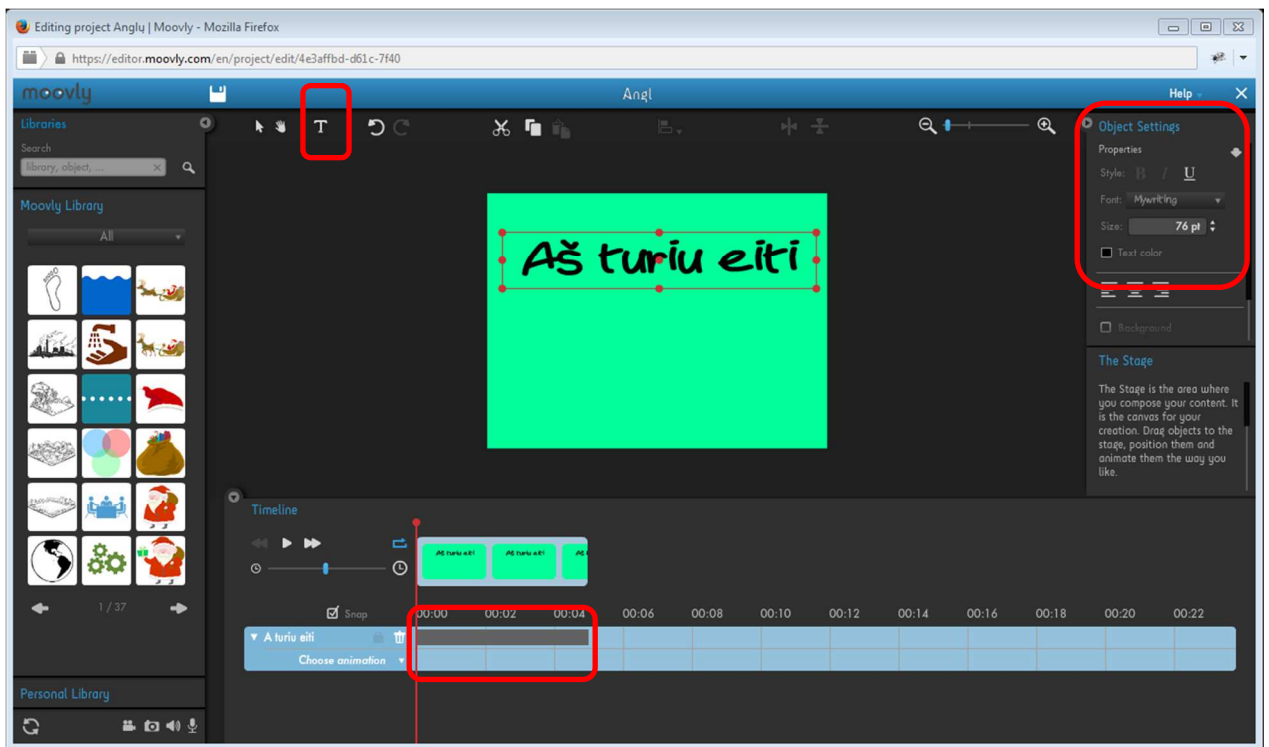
Editing project Anglų | Moovly - Mozilla Firefox

https://editor.moovly.com/en/project/edit/4e3affbd-d61c-7f40

moovly

Angl

Help

Libraries

Search

library, object, ...

Moovly Library

All

1 / 37

Personal Library

T

Aš turiu eiti

Object Settings

Properties

Style: B I U

Font: Mywriting

Size: 76 pt

Text color

Background

The Stage

The Stage is the area where you compose your content. It is the canvas for your creation. Drag objects to the stage, position them and animate them the way you like.

Timeline

Aš turiu eiti

Aš turiu eiti

Snap

00:00 00:02 00:04 00:06 00:08 00:10 00:12 00:14 00:16 00:18 00:20 00:22

A turiu eiti

Choose animation